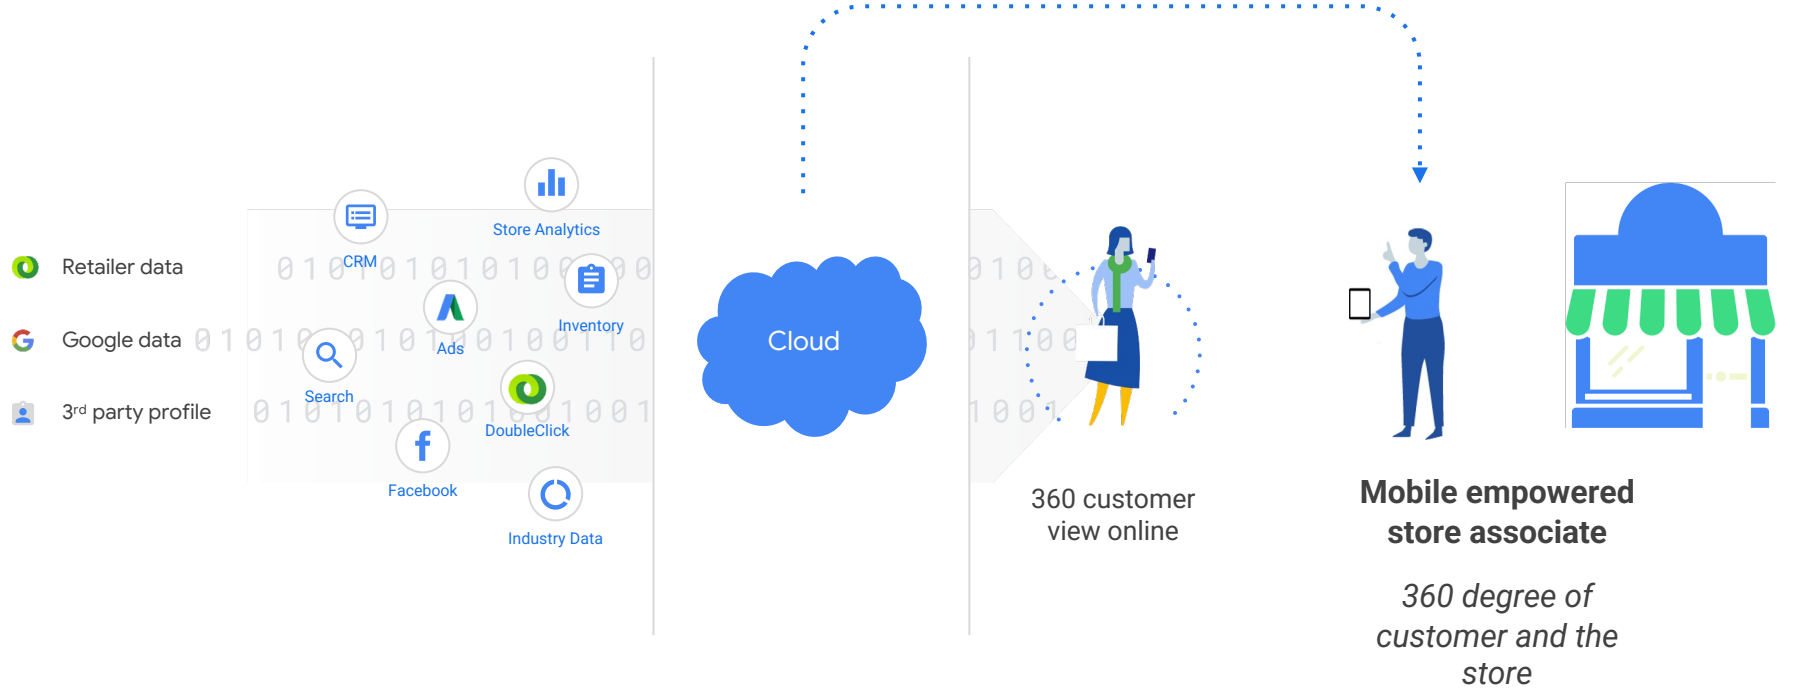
Retailer data

Google data

3rd party profile

CRM

Store Analytics

Inventory

Ads

Search

DoubleClick

Facebook

Industry Data

Cloud

360 customer view online

Mobile empowered store associate

*360 degree of customer and the store*